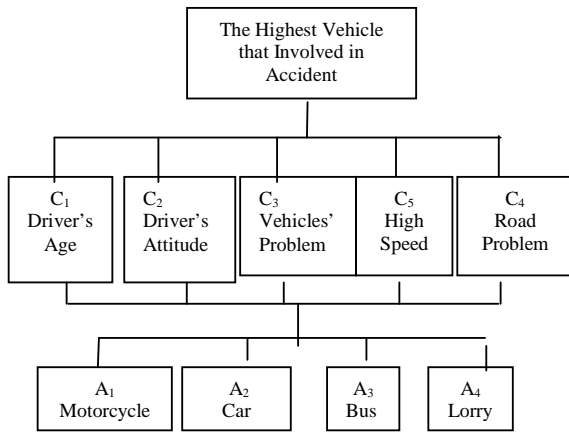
The Highest Vehicle that Involved in Accident

$C_1$
Driver's Age

$C_2$
Driver's Attitude

$C_3$
Vehicles' Problem

$C_5$
High Speed

$C_4$
Road Problem

$A_1$
Motorcycle

$A_2$
Car

$A_3$
Bus

$A_4$
Lorry